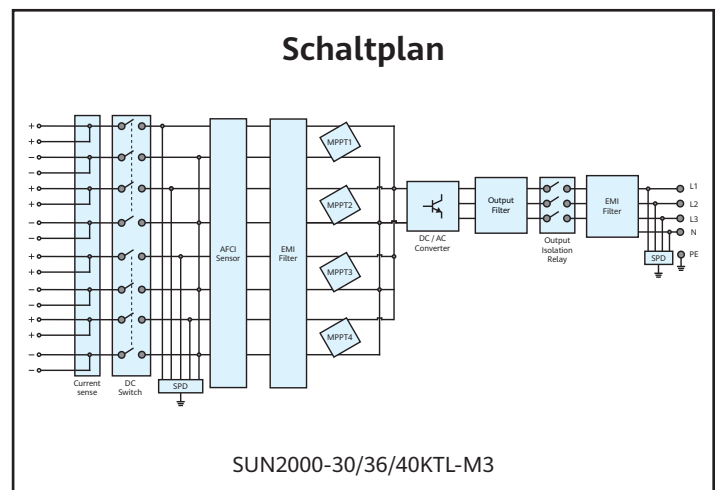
Schaltplan

+
+
−
−
+
+
−
−
+
+
−
−
+
+
−
−

Current sense

DC Switch

SPD

AFCI Sensor

EMI Filter

MPPT1

MPPT2

MPPT3

MPPT4

DC / AC Converter

Output Filter

Output Isolation Relay

EMI Filter

SPD

L1
L2
L3
N
PE

SUN2000-30/36/40KTL-M3